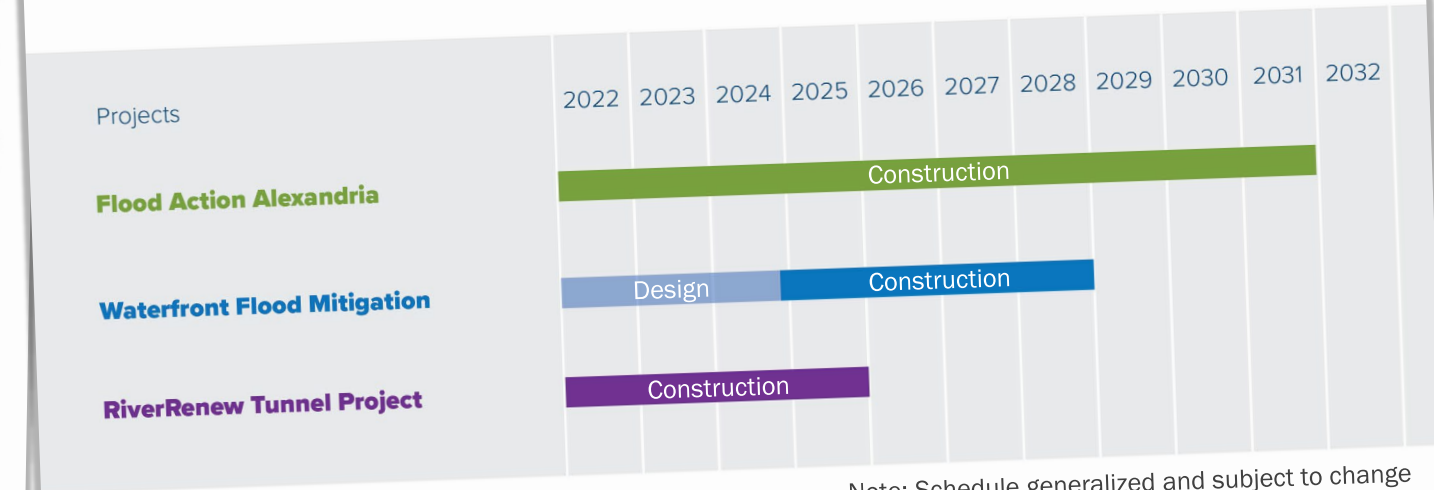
| Projects | 2022 | 2023 | 2024 | 2025 | 2026 | 2027 | 2028 | 2029 | 2030 | 2031 | 2032 |
|---|---|---|---|---|---|---|---|---|---|---|---|
| Flood Action Alexandria | Construction | | | | | | | | | | |
| Waterfront Flood Mitigation | Design | | | Construction | | | | | | | |
| RiverRenew Tunnel Project | Construction | | | | | | | | | | |

Note: Schedule generalized and subject to change